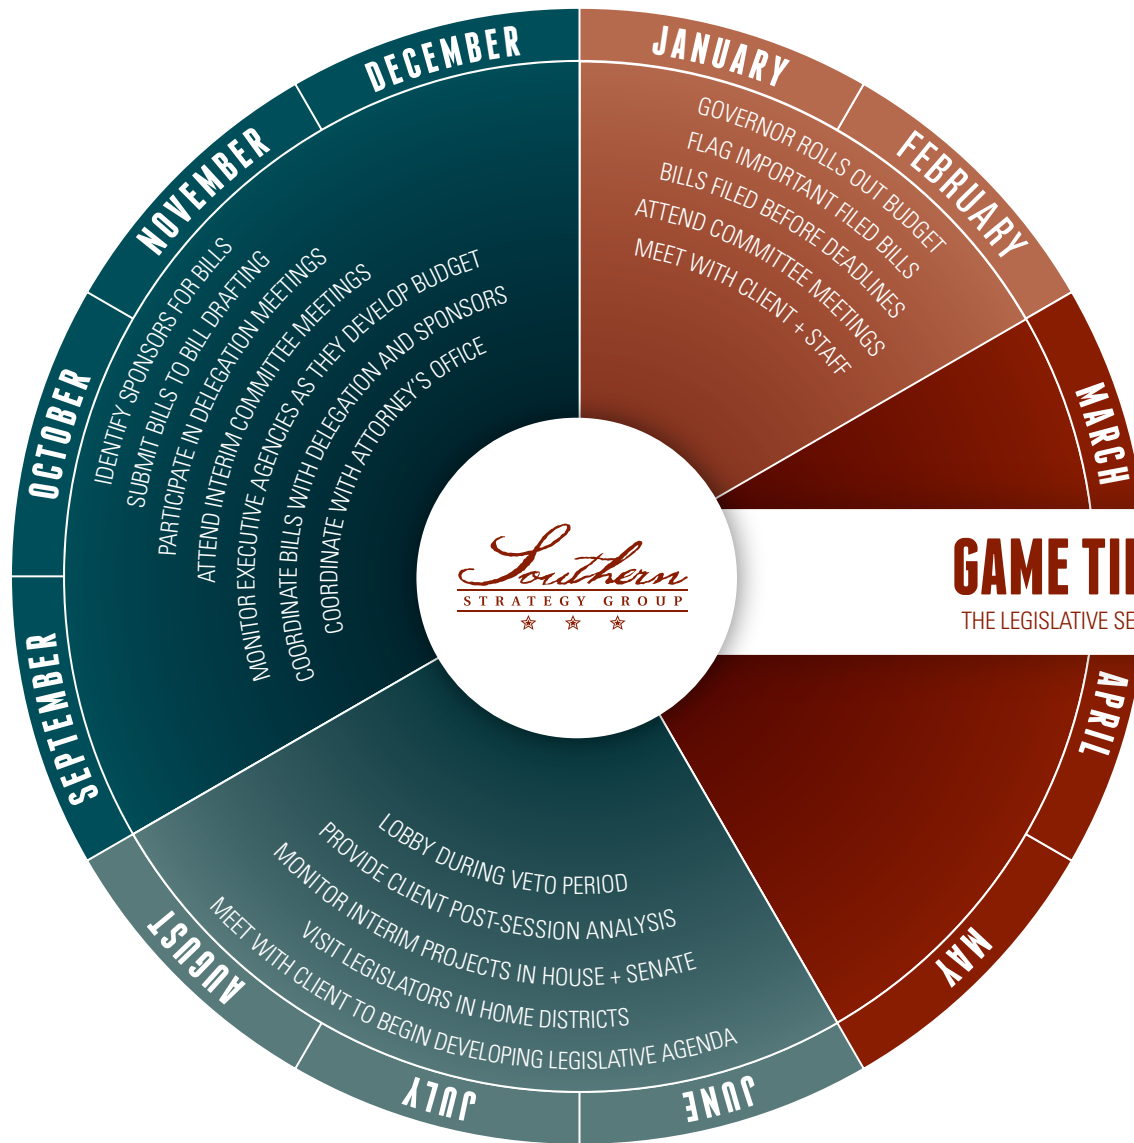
JANUARY
FEBRUARY
GOVERNOR ROLLS OUT BUDGET
FLAG IMPORTANT FILED BILLS
BILLS FILED BEFORE DEADLINES
ATTEND COMMITTEE MEETINGS
MEET WITH CLIENT + STAFF

MARCH
GAME TI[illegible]
THE LEGISLATIVE SE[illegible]
APRIL
MAY

JUNE
JULY
AUGUST
LOBBY DURING VETO PERIOD
PROVIDE CLIENT POST-SESSION ANALYSIS
MONITOR INTERIM PROJECTS IN HOUSE + SENATE
VISIT LEGISLATORS IN HOME DISTRICTS
MEET WITH CLIENT TO BEGIN DEVELOPING LEGISLATIVE AGENDA

SEPTEMBER
OCTOBER
NOVEMBER
DECEMBER
IDENTIFY SPONSORS FOR BILLS
SUBMIT BILLS TO BILL DRAFTING
PARTICIPATE IN DELEGATION MEETINGS
ATTEND INTERIM COMMITTEE MEETINGS
MONITOR EXECUTIVE AGENCIES AS THEY DEVELOP BUDGET
COORDINATE BILLS WITH DELEGATION AND SPONSORS
COORDINATE WITH ATTORNEY'S OFFICE

Southern
STRATEGY GROUP